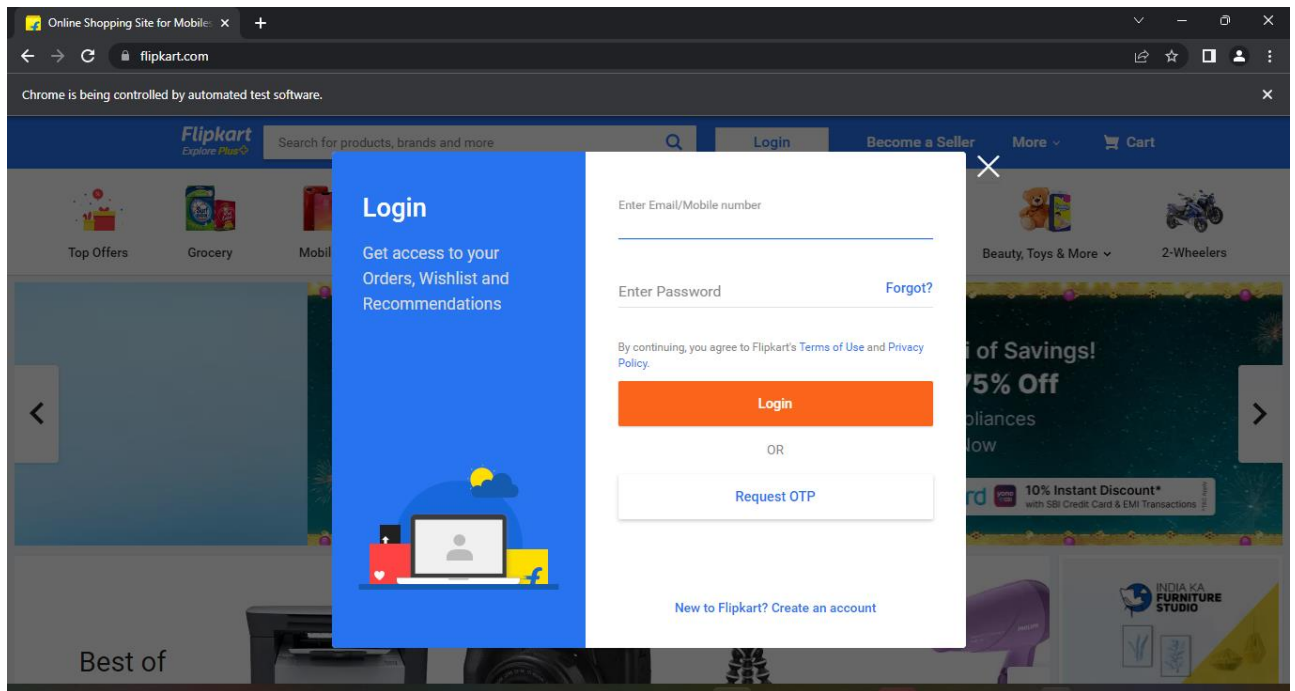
Online Shopping Site for Mobile

flipkart.com

Chrome is being controlled by automated test software.

Flipkart
Explore Plus

Search for products, brands and more

Login

Become a Seller

More

Cart

Top Offers

Grocery

Mobil

Beauty, Toys & More

2-Wheelers

Login

Get access to your Orders, Wishlist and Recommendations

Enter Email/Mobile number

Enter Password

Forgot?

By continuing, you agree to Flipkart's Terms of Use and Privacy Policy.

Login

OR

Request OTP

New to Flipkart? Create an account

i of Savings!
75% Off
pliances
low

rd

10% Instant Discount*
with SBI Credit Card & EMI Transactions

INDIA KA FURNITURE STUDIO

Best of